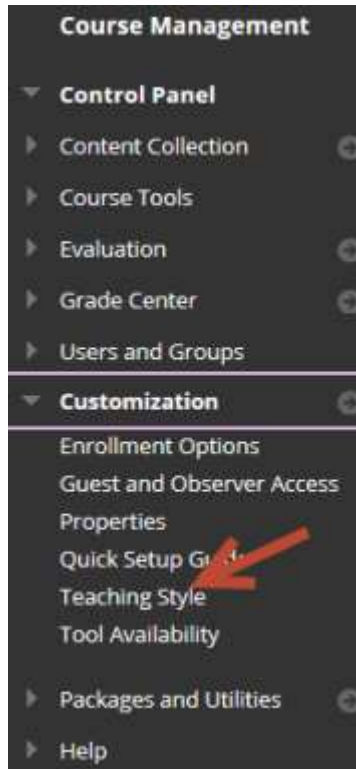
Course Management

Control Panel

Content Collection

Course Tools

Evaluation

Grade Center

Users and Groups

Customization

Enrollment Options

Guest and Observer Access

Properties

Quick Setup G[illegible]

Teaching Style

Tool Availability

Packages and Utilities

Help